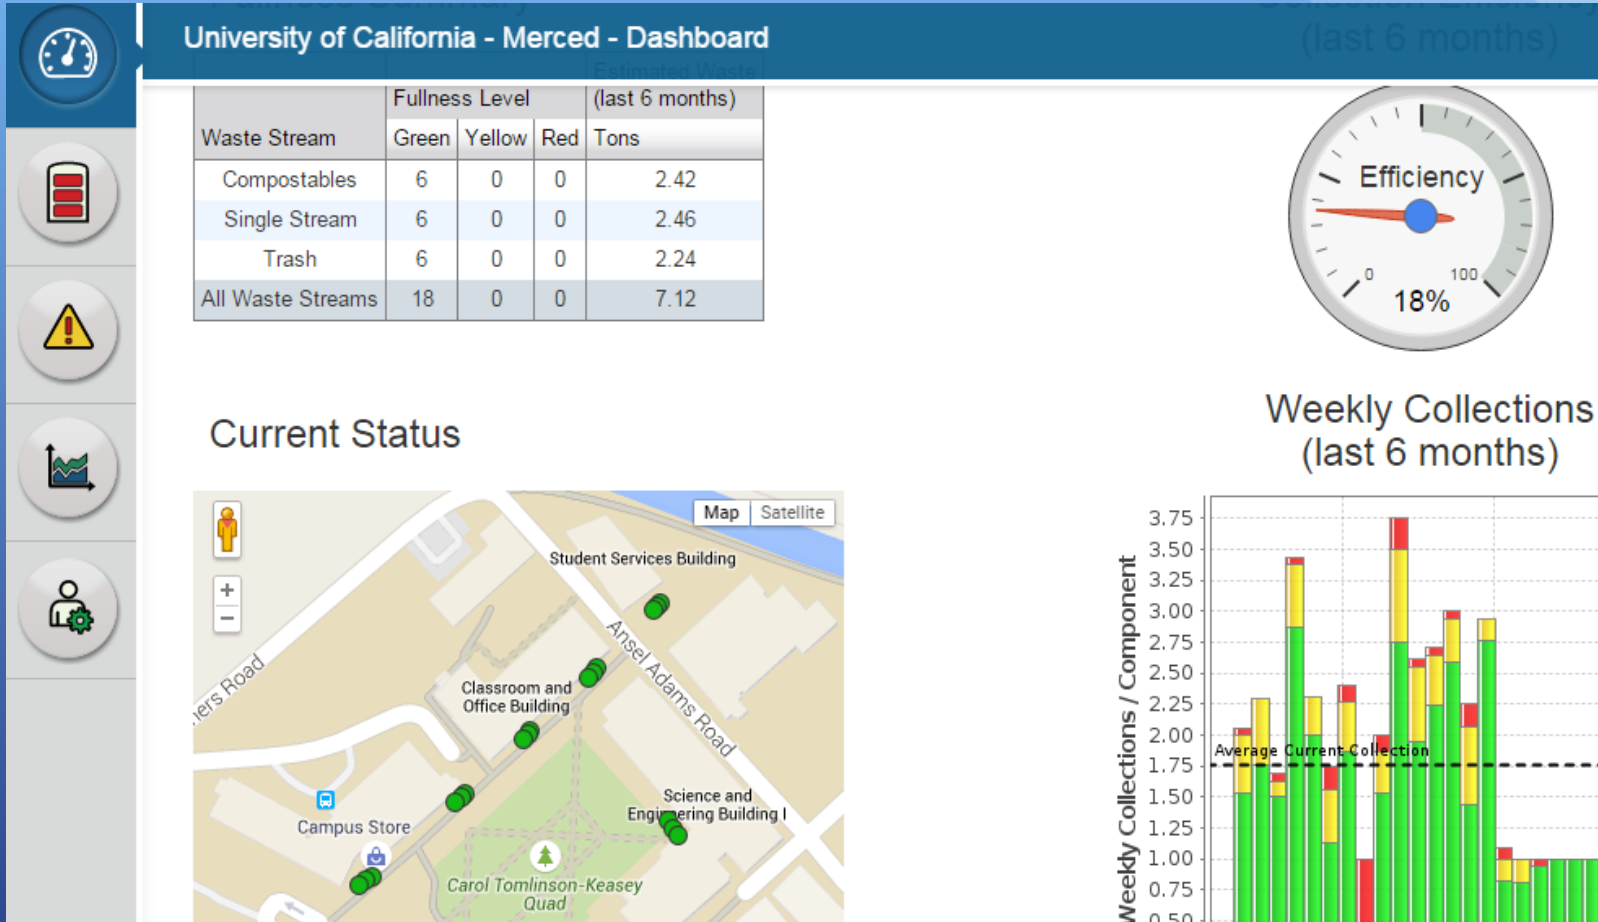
University of California - Merced - Dashboard

| Waste Stream | Fullness Level Green | Yellow | Red | Estimated Waste (last 6 months) Tons |
|---|---|---|---|---|
| Compostables | 6 | 0 | 0 | 2.42 |
| Single Stream | 6 | 0 | 0 | 2.46 |
| Trash | 6 | 0 | 0 | 2.24 |
| All Waste Streams | 18 | 0 | 0 | 7.12 |

(last 6 months)

Efficiency
0
100
18%

Current Status

Map Satellite

Student Services Building
Ansel Adams Road
Classroom and Office Building
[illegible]ers Road
Science and Engineering Building I
Campus Store
Carol Tomlinson-Keasey Quad

Weekly Collections (last 6 months)

Weekly Collections / Component
3.75
3.50
3.25
3.00
2.75
2.50
2.25
2.00
1.75
1.50
1.25
1.00
0.75
0.50
Average Current Collection